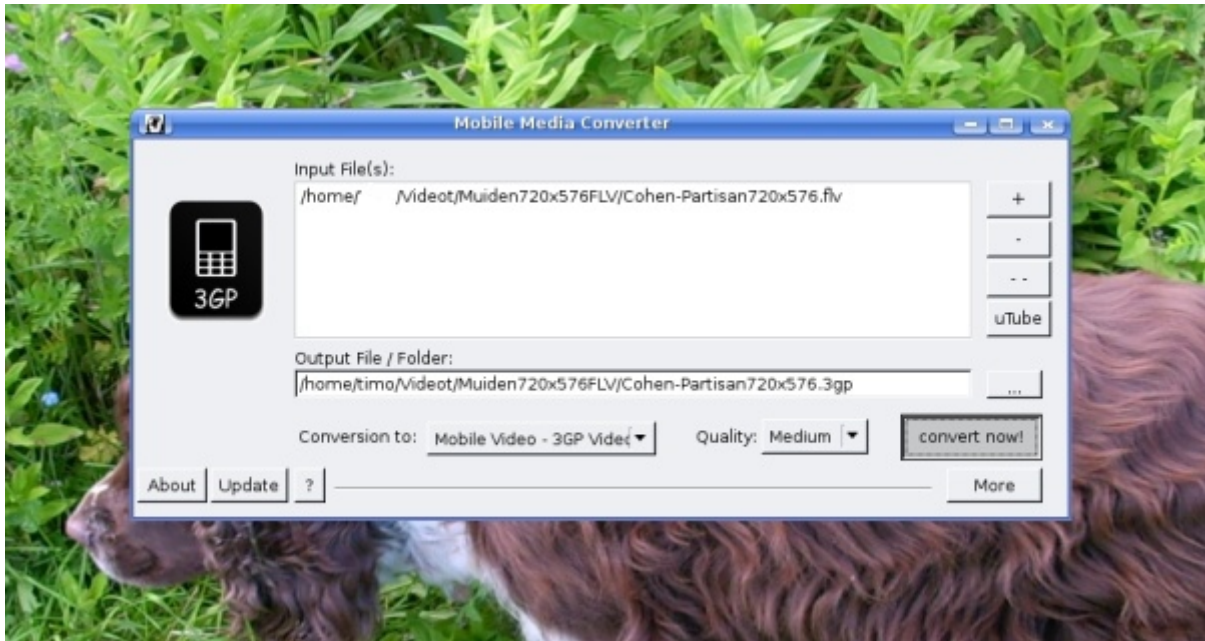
Mobile Media Converter

Input File(s):

/home/ /Videot/Muiden720x576FLV/Cohen-Partisan720x576.flv

+

-

- -

uTube

3GP

Output File / Folder:

/home/timo/Videot/Muiden720x576FLV/Cohen-Partisan720x576.3gp

...

Conversion to: Mobile Video - 3GP Video

Quality: Medium

convert now!

About

Update

?

More